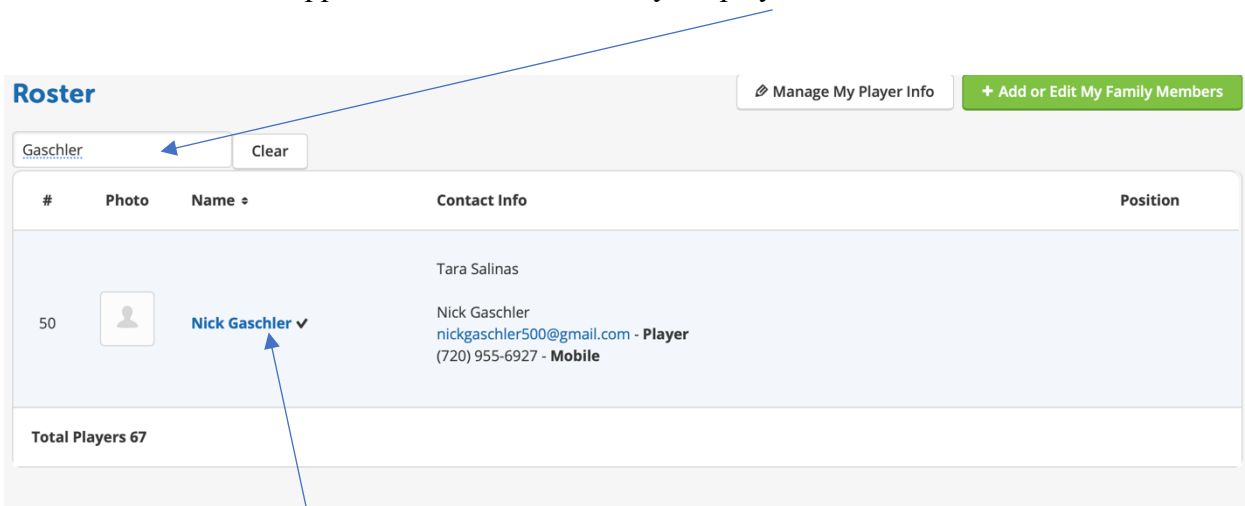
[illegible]

Roster

Manage My Player Info

+ Add or Edit My Family Members

Gaschler

Clear

| # | Photo | Name | Contact Info | Position |
|---|---|---|---|---|
| 50 | | Nick Gaschler ✔ | Tara Salinas<br><br>Nick Gaschler<br>nickgaschler500@gmail.com - **Player**<br>(720) 955-6927 - **Mobile** | |

**Total Players 67**